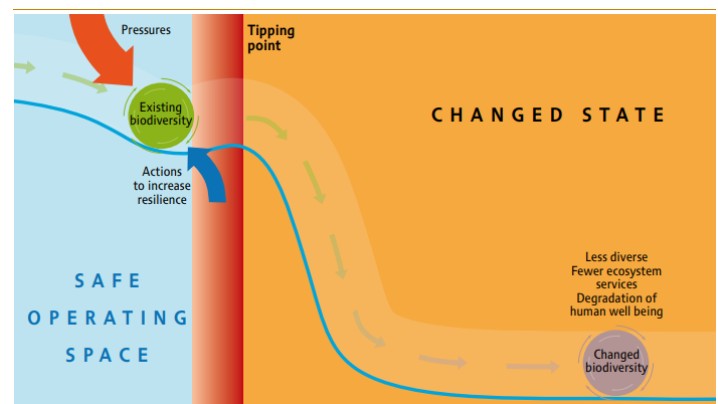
Pressures

Tipping point

Existing biodiversity

CHANGED STATE

Actions to increase resilience

SAFE OPERATING SPACE

Less diverse
Fewer ecosystem services
Degradation of human well being

Changed biodiversity